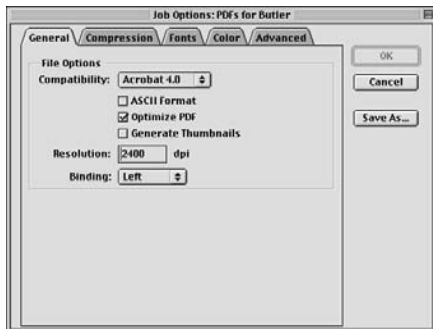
Job Options: PDFs for Butler

General | Compression | Fonts | Color | Advanced

File Options

Compatibility: Acrobat 4.0

☐ ASCII Format
☑ Optimize PDF
☐ Generate Thumbnails

Resolution: 2400 dpi

Binding: Left

OK

Cancel

Save As...